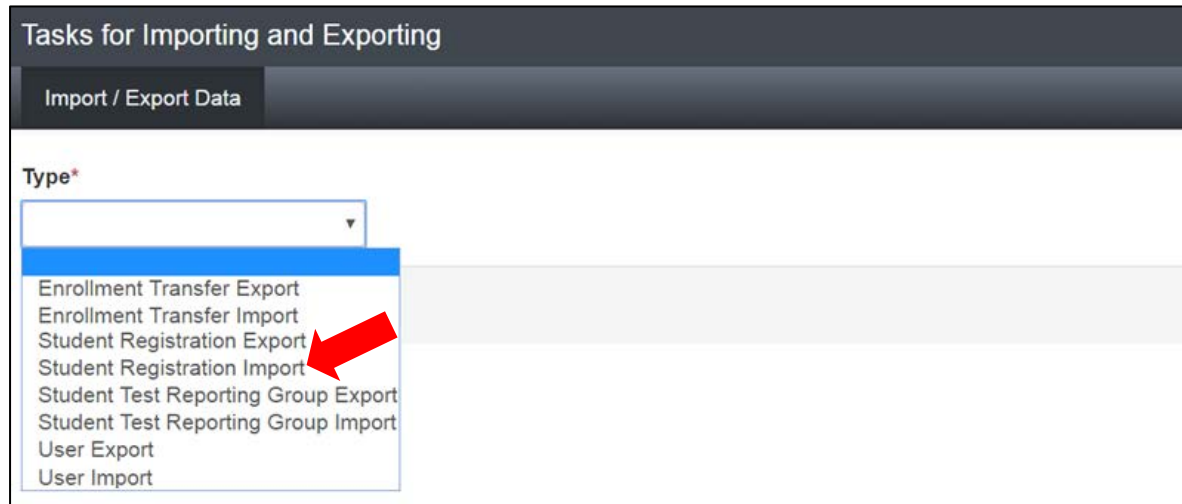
Tasks for Importing and Exporting

Import / Export Data

Type*

Enrollment Transfer Export
Enrollment Transfer Import
Student Registration Export
Student Registration Import
Student Test Reporting Group Export
Student Test Reporting Group Import
User Export
User Import